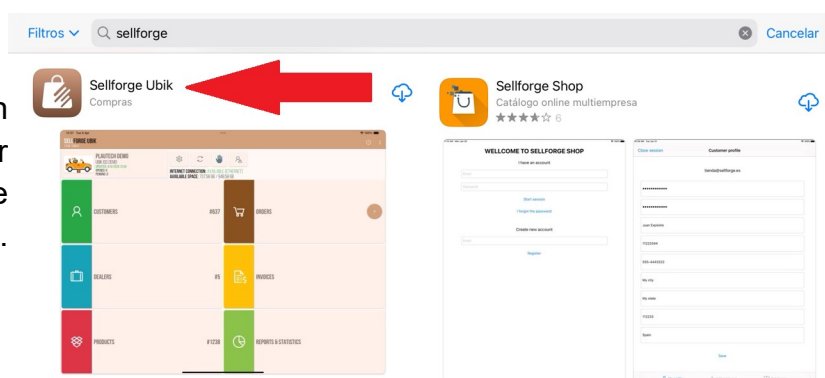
Filtros sellforge Cancelar

n
r
e
.

Sellforge Ubik
Compras

FORGE UBIK
PLAUTECH DEMO
CUSTOMERS #537
ORDERS
DEALERS #5
INVOICES
PRODUCTS #1238
REPORTS & STATISTICS

Sellforge Shop
Catálogo online multiempresa
6

WELCOME TO SELLFORGE SHOP
I have an account
Start session
I forgot the password
Create new account
Register

Close session
Customer profile
tienda@sellforge.es
Juan Expósito
My city
My state
Spain
Save